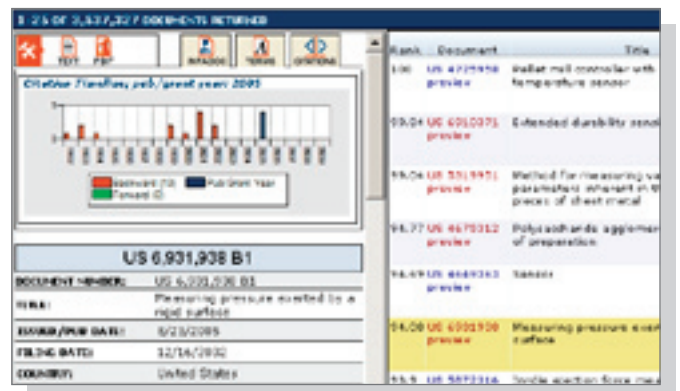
1 2 5 OF 3,537,327 DOCUMENTS RETURNED

TEXT PDF IMAGES TERMS CITATIONS

Citation Timeline; pub/grant year: 2005

Backward (13) Pub/Grant Year
Forward (0)

US 6,931,938 B1

| DOCUMENT NUMBER: | US 6,931,938 B1 |
|---|---|
| TITLE: | Measuring pressure exerted by a rigid surface |
| ISSUE/PUB DATE: | 8/23/2005 |
| FILING DATE: | 12/16/2002 |
| COUNTRY: | United States |

| Rank | Document | Title |
|---|---|---|
| 100 | US 4725958 preview | Pallet mill controller with temperature sensor |
| 99.04 | US 6010071 preview | Extended durability sens |
| 95.06 | US 5315951 preview | Method for measuring va parameters inherent in th pieces of sheet metal |
| 94.77 | US 4670312 preview | Polysaccharide agglome of preparation |
| 94.69 | US 4669363 preview | Sensor |
| 94.08 | US 6931938 preview | Measuring pressure exert surface |
| 93.9 | US 5877316 | Double ejection force m |